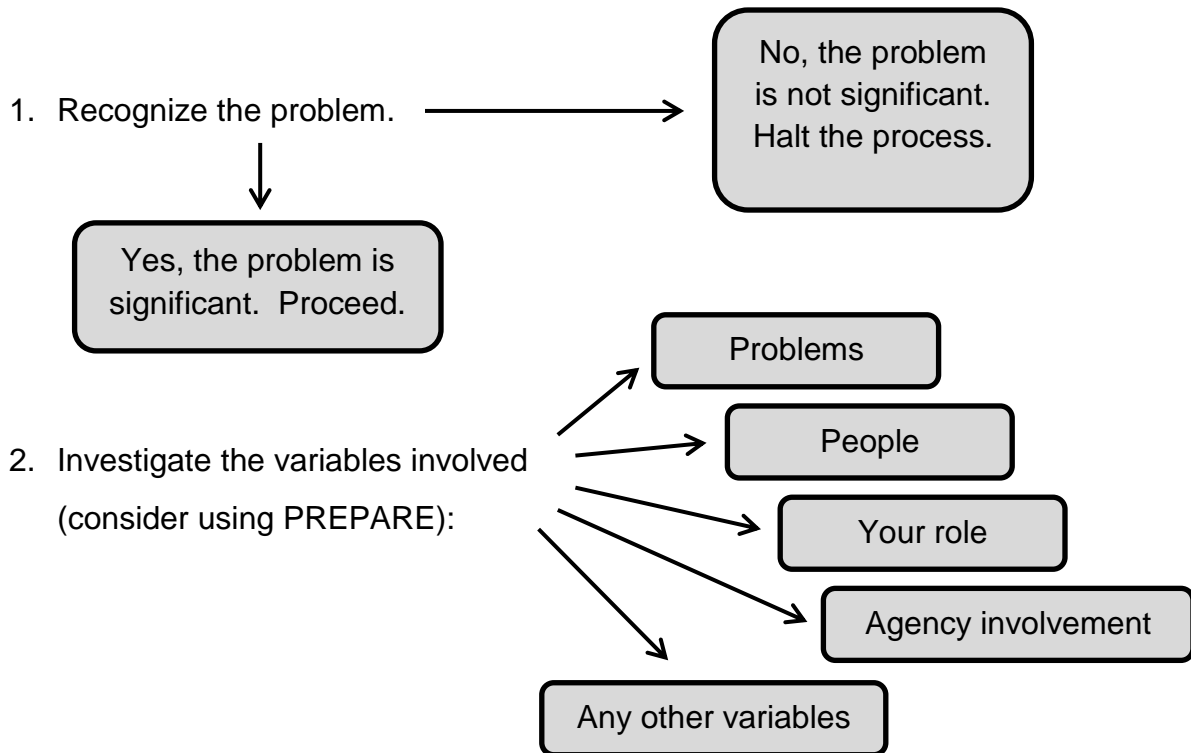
1. Recognize the problem.

No, the problem is not significant. Halt the process.

Yes, the problem is significant. Proceed.

2. Investigate the variables involved (consider using PREPARE):

Problems

People

Your role

Agency involvement

Any other variables